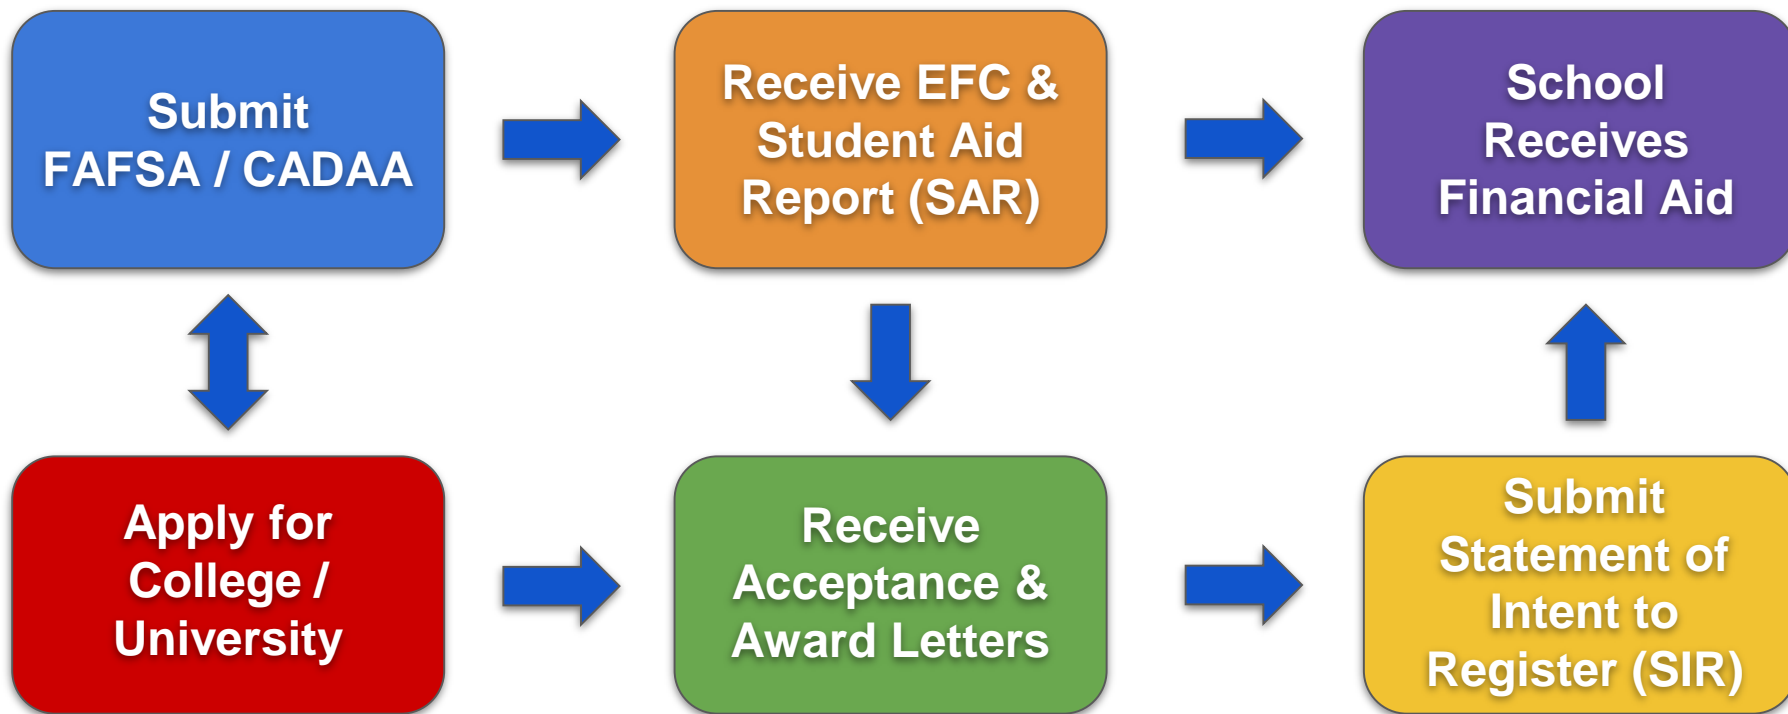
Submit FAFSA / CADAA

Receive EFC & Student Aid Report (SAR)

School Receives Financial Aid

Apply for College / University

Receive Acceptance & Award Letters

Submit Statement of Intent to Register (SIR)